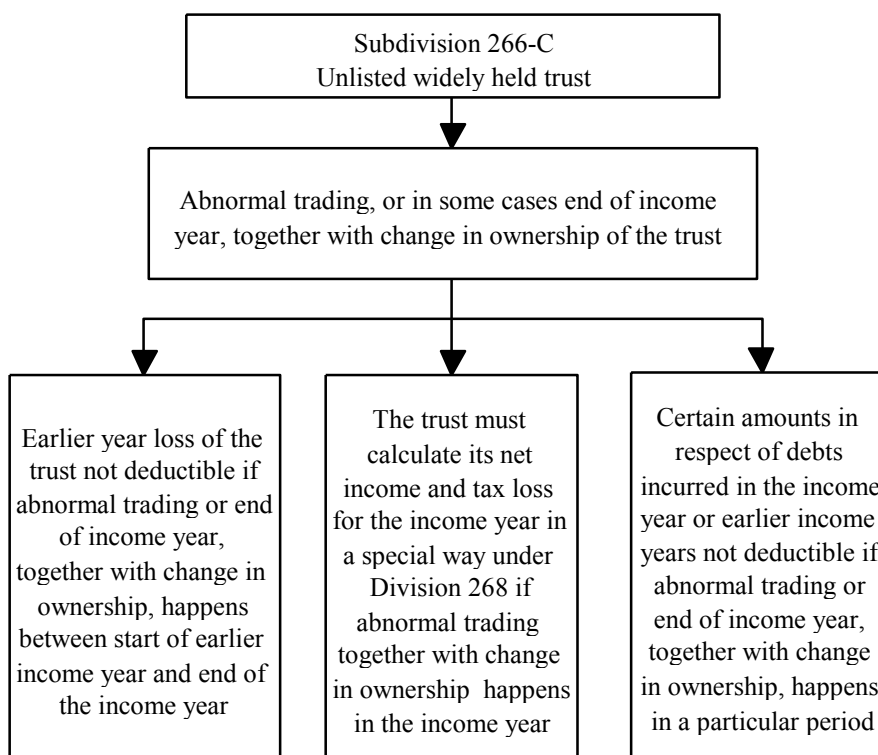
Subdivision 266-C
Unlisted widely held trust

Abnormal trading, or in some cases end of income year, together with change in ownership of the trust

Earlier year loss of the trust not deductible if abnormal trading or end of income year, together with change in ownership, happens between start of earlier income year and end of the income year

The trust must calculate its net income and tax loss for the income year in a special way under Division 268 if abnormal trading together with change in ownership happens in the income year

Certain amounts in respect of debts incurred in the income year or earlier income years not deductible if abnormal trading or end of income year, together with change in ownership, happens in a particular period